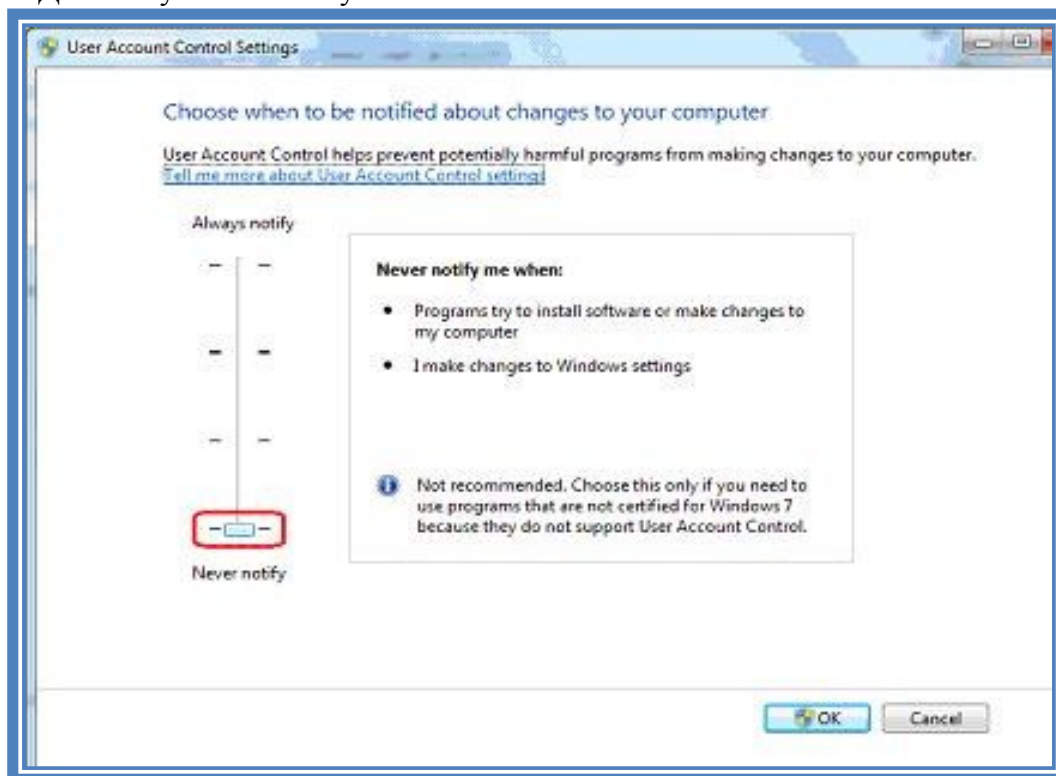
User Account Control Settings

Choose when to be notified about changes to your computer

User Account Control helps prevent potentially harmful programs from making changes to your computer.
Tell me more about User Account Control settings

Always notify

Never notify me when:

- Programs try to install software or make changes to my computer
- I make changes to Windows settings

Not recommended. Choose this only if you need to use programs that are not certified for Windows 7 because they do not support User Account Control.

Never notify

OK

Cancel